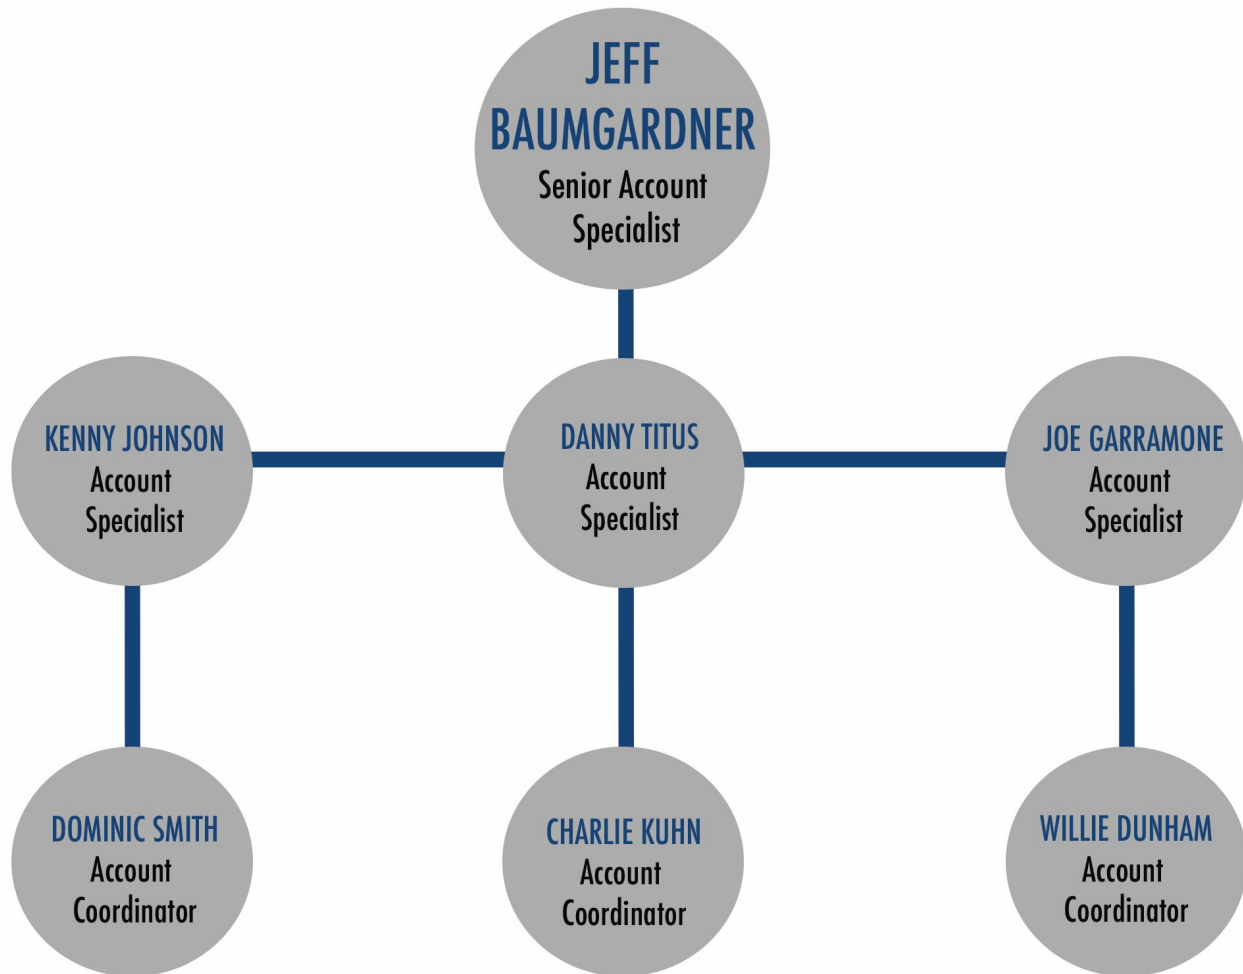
JEFF BAUMGARDNER
Senior Account Specialist

KENNY JOHNSON
Account Specialist

DANNY TITUS
Account Specialist

JOE GARRAMONE
Account Specialist

DOMINIC SMITH
Account Coordinator

CHARLIE KUHN
Account Coordinator

WILLIE DUNHAM
Account Coordinator